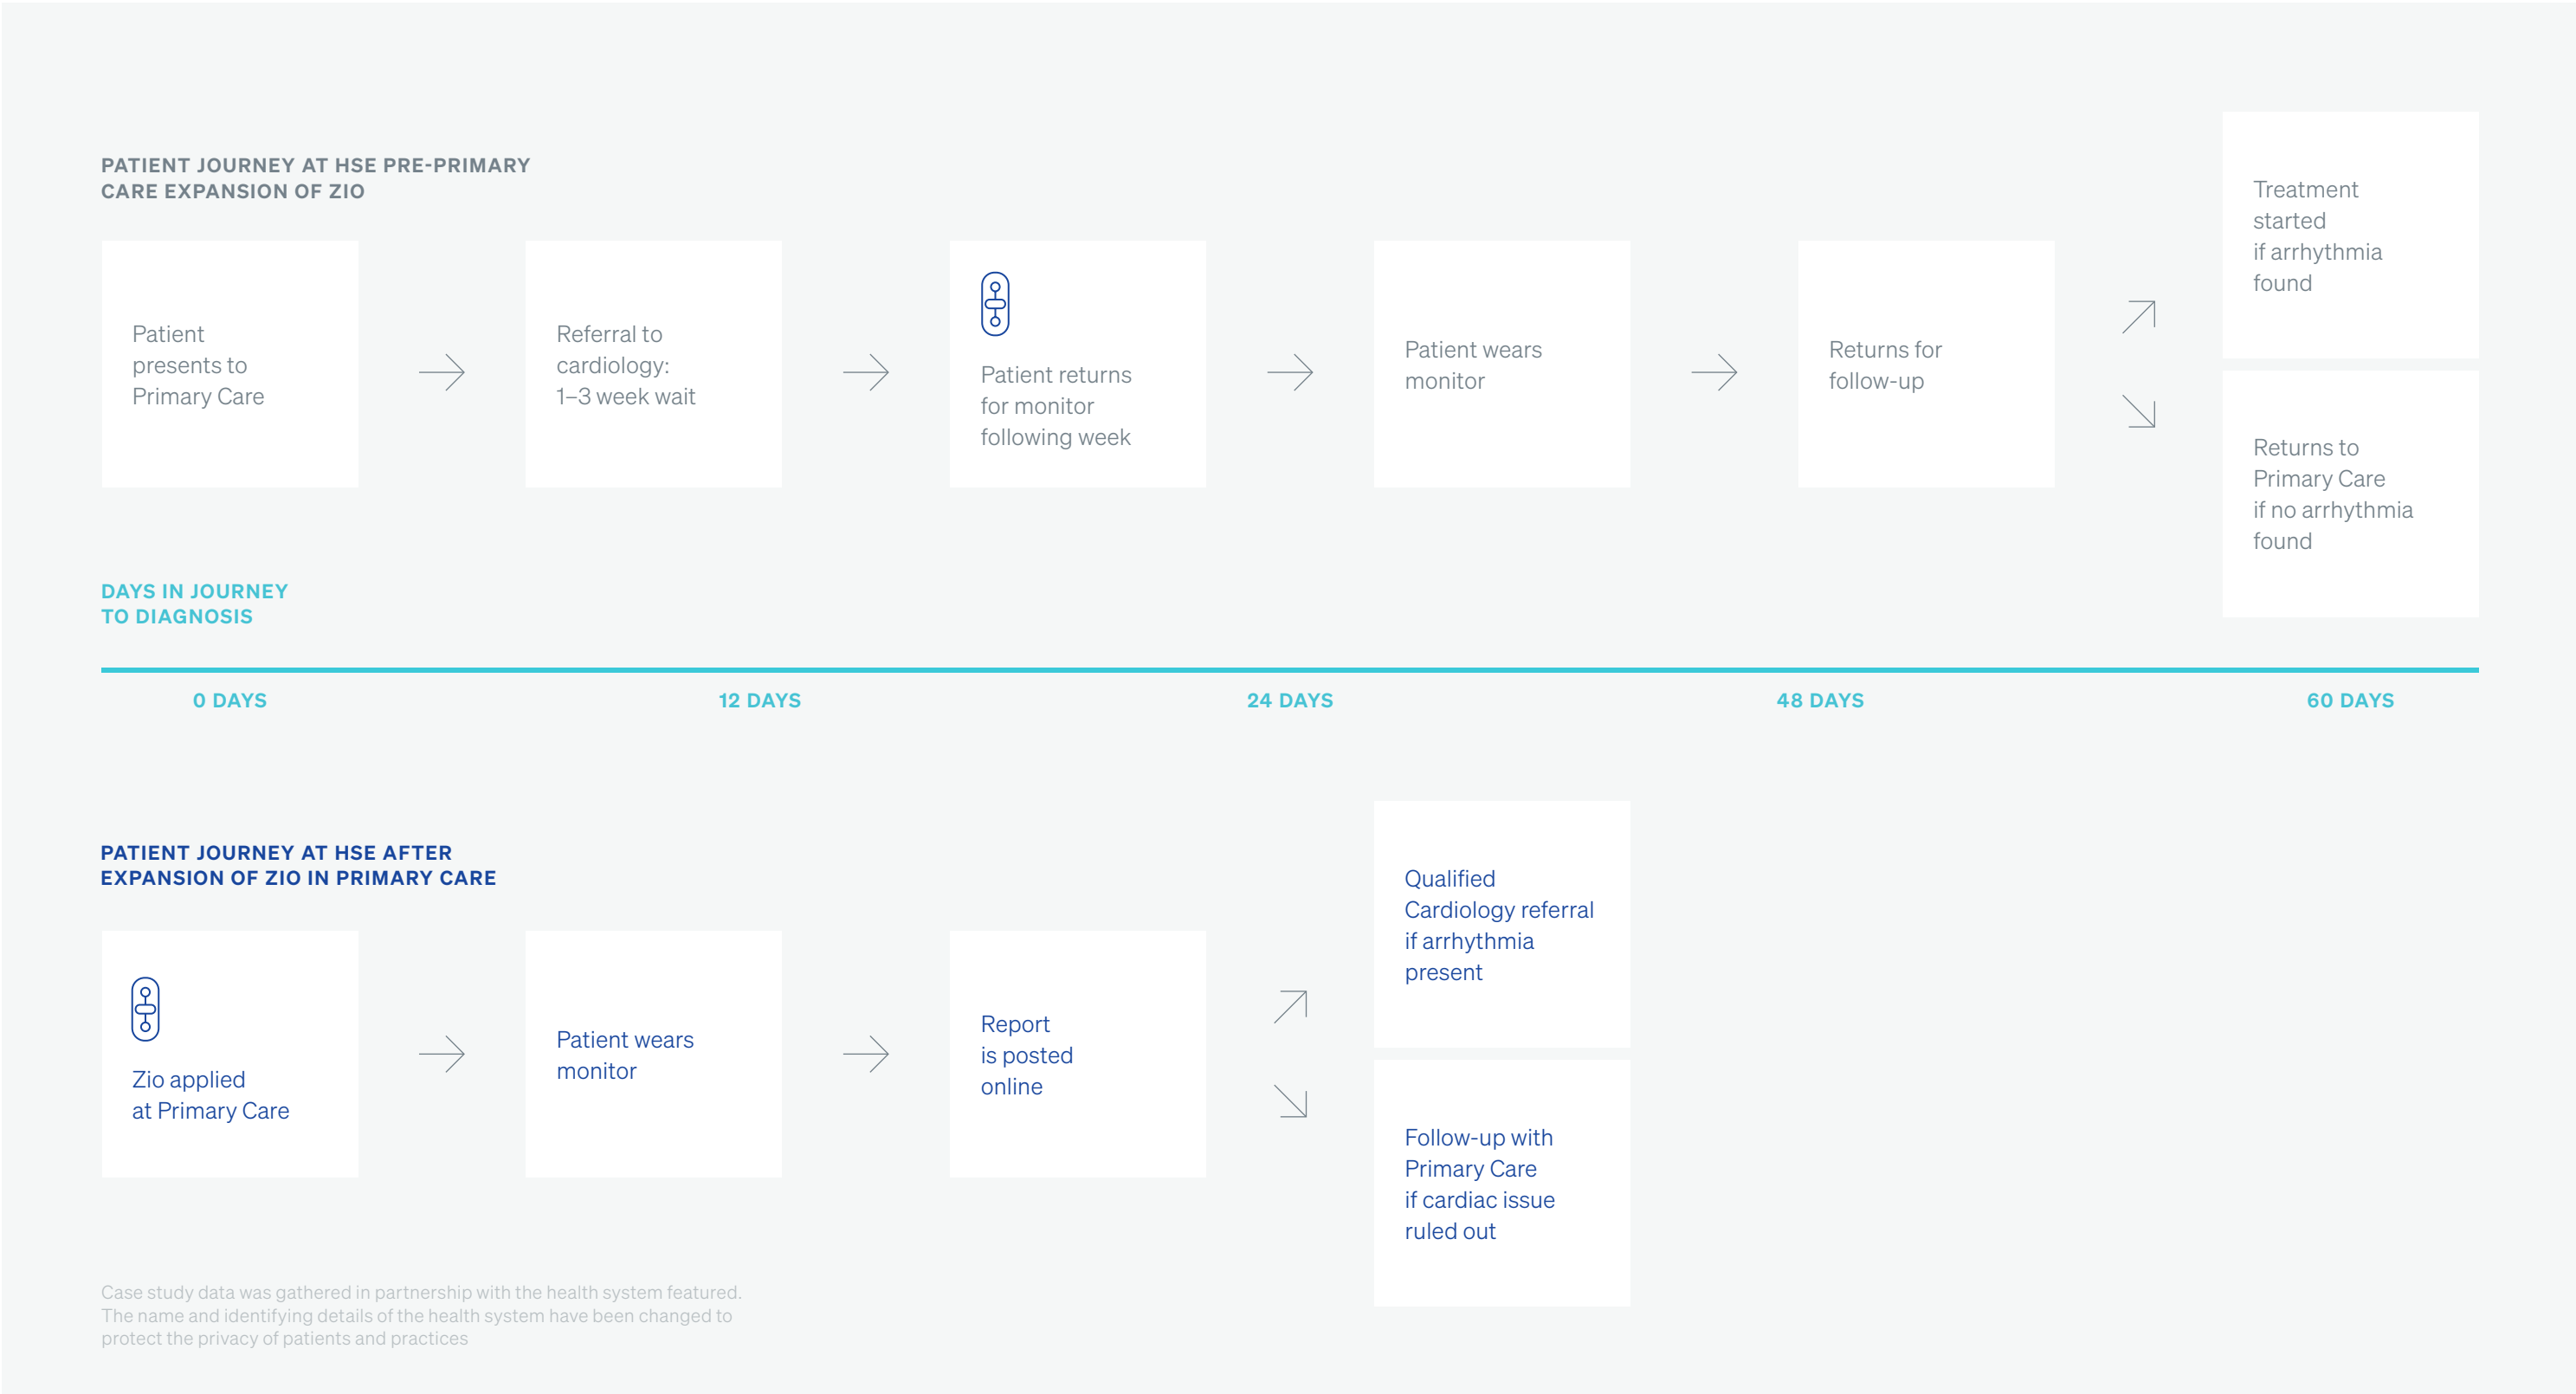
PATIENT JOURNEY AT HSE PRE-PRIMARY CARE EXPANSION OF ZIO

Patient presents to Primary Care

Referral to cardiology: 1–3 week wait

Patient returns for monitor following week

Patient wears monitor

Returns for follow-up

Treatment started if arrhythmia found

Returns to Primary Care if no arrhythmia found

DAYS IN JOURNEY TO DIAGNOSIS

0 DAYS

12 DAYS

24 DAYS

48 DAYS

60 DAYS

PATIENT JOURNEY AT HSE AFTER EXPANSION OF ZIO IN PRIMARY CARE

Zio applied at Primary Care

Patient wears monitor

Report is posted online

Qualified Cardiology referral if arrhythmia present

Follow-up with Primary Care if cardiac issue ruled out

Case study data was gathered in partnership with the health system featured. The name and identifying details of the health system have been changed to protect the privacy of patients and practices